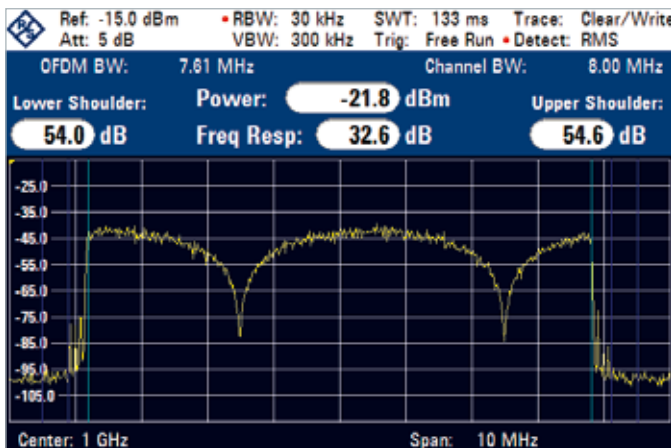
Ref: -15.0 dBm
Att: 5 dB

• RBW: 30 kHz
VBW: 300 kHz

SWT: 133 ms
Trig: Free Run

Trace: Clear/Write
• Detect: RMS

OFDM BW: 7.61 MHz

Channel BW: 8.00 MHz

Lower Shoulder:
54.0 dB

Power: -21.8 dBm
Freq Resp: 32.6 dB

Upper Shoulder:
54.6 dB

-25.0
-35.0
-45.0
-55.0
-65.0
-75.0
-85.0
-95.0
-105.0

Center: 1 GHz

Span: 10 MHz